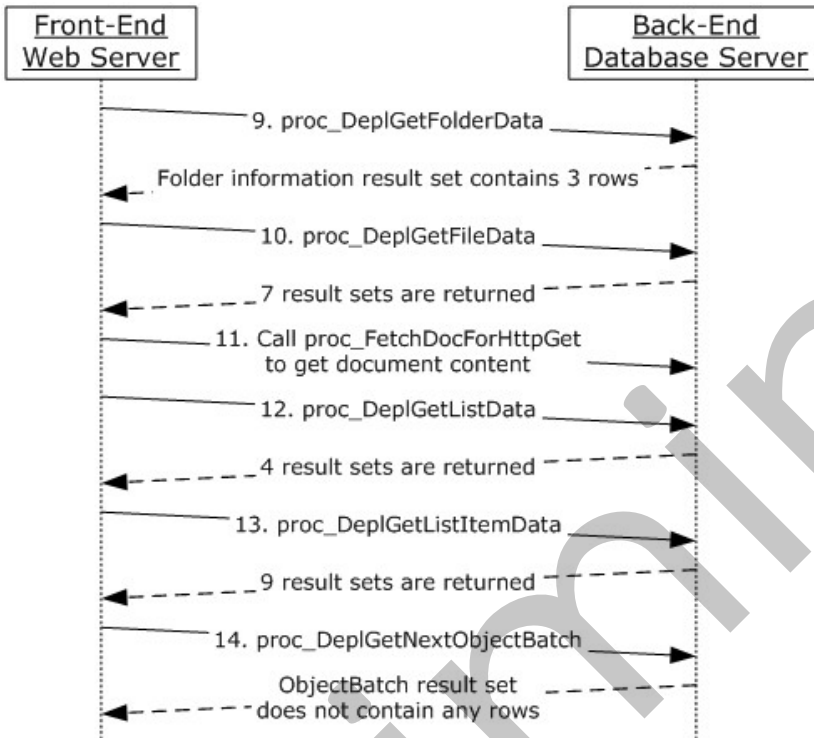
Front-End Web Server

Back-End Database Server

9. proc_DeplGetFolderData

Folder information result set contains 3 rows

10. proc_DeplGetFileData

7 result sets are returned

11. Call proc_FetchDocForHttpGet to get document content

12. proc_DeplGetListData

4 result sets are returned

13. proc_DeplGetListItemData

9 result sets are returned

14. proc_DeplGetNextObjectBatch

ObjectBatch result set does not contain any rows